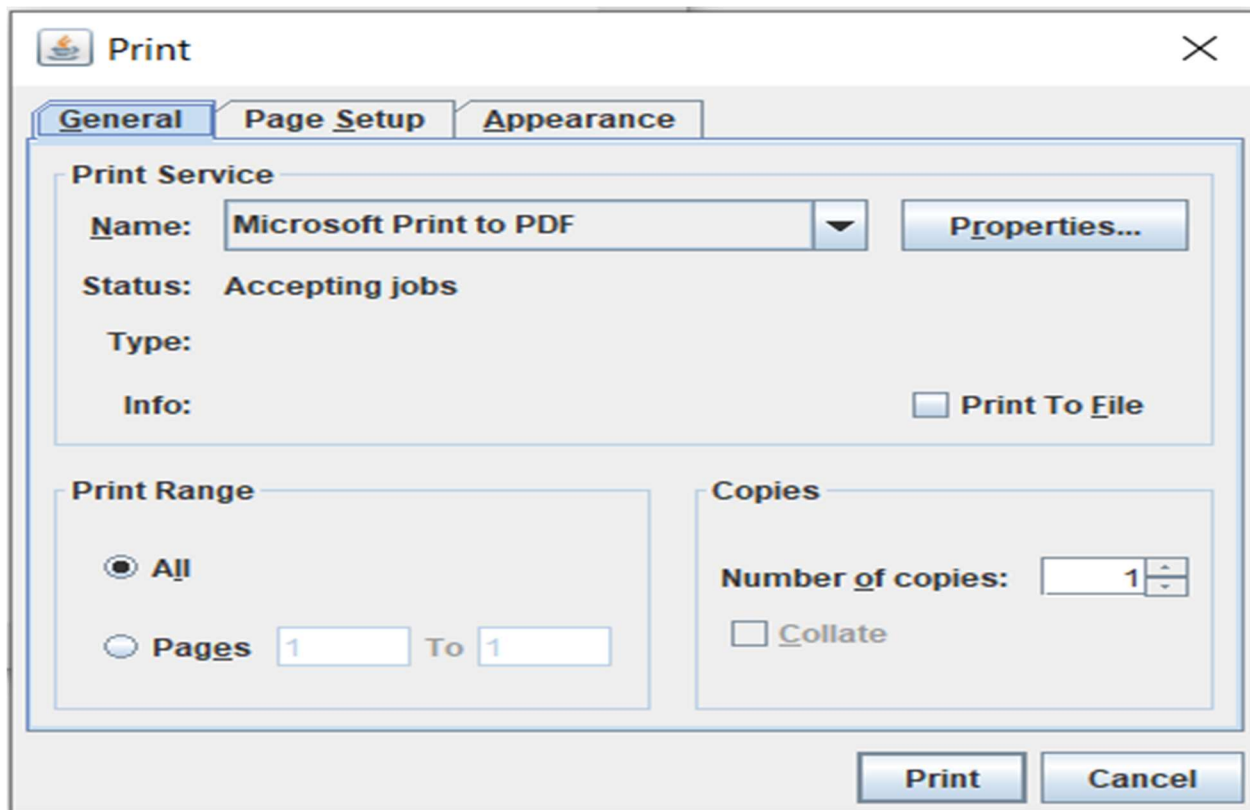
Print

General
Page Setup
Appearance

Print Service

Name: Microsoft Print to PDF
Properties...

Status: Accepting jobs

Type:

Info:
Print To File

Print Range

All

Pages 1 To 1

Copies

Number of copies: 1

Collate

Print
Cancel